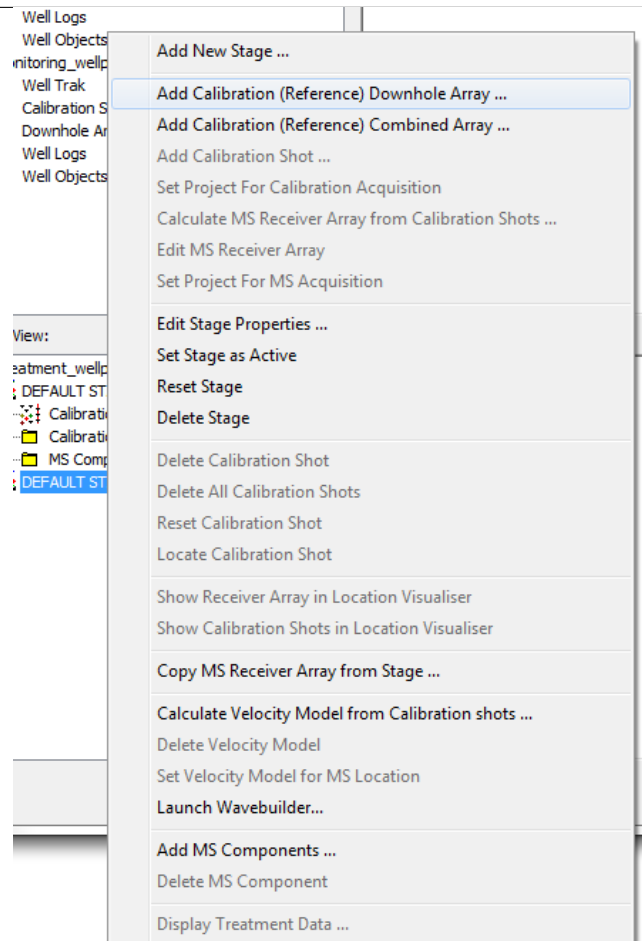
Well Logs
Well Objects
onitoring_wellp
Well Trak
Calibration S
Downhole Ar
Well Logs
Well Objects

View:

eatment_wellp
DEFAULT ST
Calibrati
Calibrati
MS Comp
DEFAULT ST

Add New Stage ...

Add Calibration (Reference) Downhole Array ...
Add Calibration (Reference) Combined Array ...
Add Calibration Shot ...
Set Project For Calibration Acquisition
Calculate MS Receiver Array from Calibration Shots ...
Edit MS Receiver Array
Set Project For MS Acquisition

Edit Stage Properties ...
Set Stage as Active
Reset Stage
Delete Stage

Delete Calibration Shot
Delete All Calibration Shots
Reset Calibration Shot
Locate Calibration Shot

Show Receiver Array in Location Visualiser
Show Calibration Shots in Location Visualiser

Copy MS Receiver Array from Stage ...

Calculate Velocity Model from Calibration shots ...
Delete Velocity Model
Set Velocity Model for MS Location
Launch Wavebuilder...

Add MS Components ...
Delete MS Component

Display Treatment Data ...